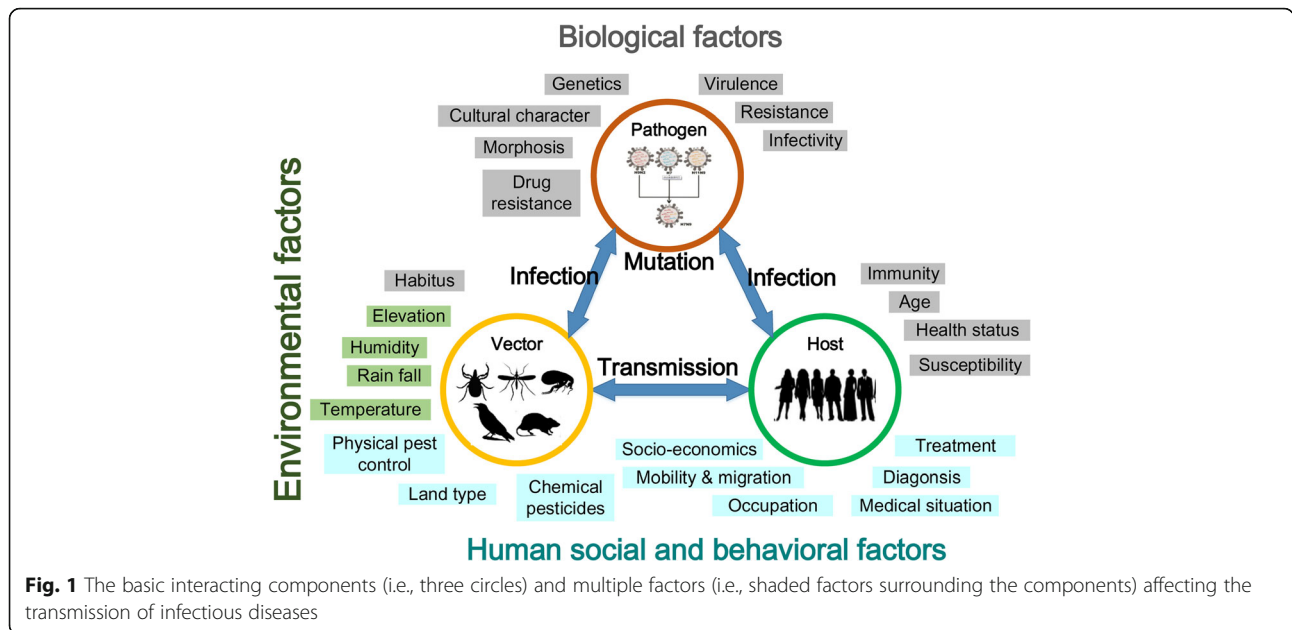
Biological factors

Genetics
Virulence
Cultural character
Resistance
Pathogen
Infectivity
Morphosis
Drug resistance

Environmental factors

Habitus
Infection
Mutation
Infection
Immunity
Age
Elevation
Health status
Humidity
Vector
Host
Susceptibility
Rain fall
Transmission
Temperature
Physical pest control
Treatment
Socio-economics
Diagnosis
Mobility & migration
Land type
Chemical pesticides
Occupation
Medical situation

Human social and behavioral factors

**Fig. 1** The basic interacting components (i.e., three circles) and multiple factors (i.e., shaded factors surrounding the components) affecting the transmission of infectious diseases